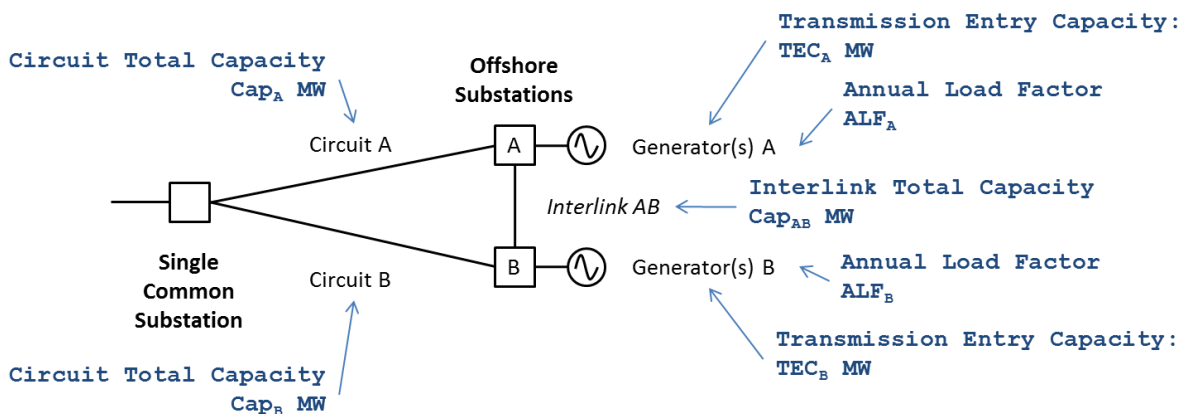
Transmission Entry Capacity:
$TEC_A$ MW

Circuit Total Capacity
$Cap_A$ MW

Offshore Substations

Annual Load Factor
$ALF_A$

Circuit A

A

Generator(s) A

Interlink Total Capacity
$Cap_{AB}$ MW

Interlink AB

Single Common Substation

Circuit B

B

Generator(s) B

Annual Load Factor
$ALF_B$

Transmission Entry Capacity:
$TEC_B$ MW

Circuit Total Capacity
$Cap_B$ MW